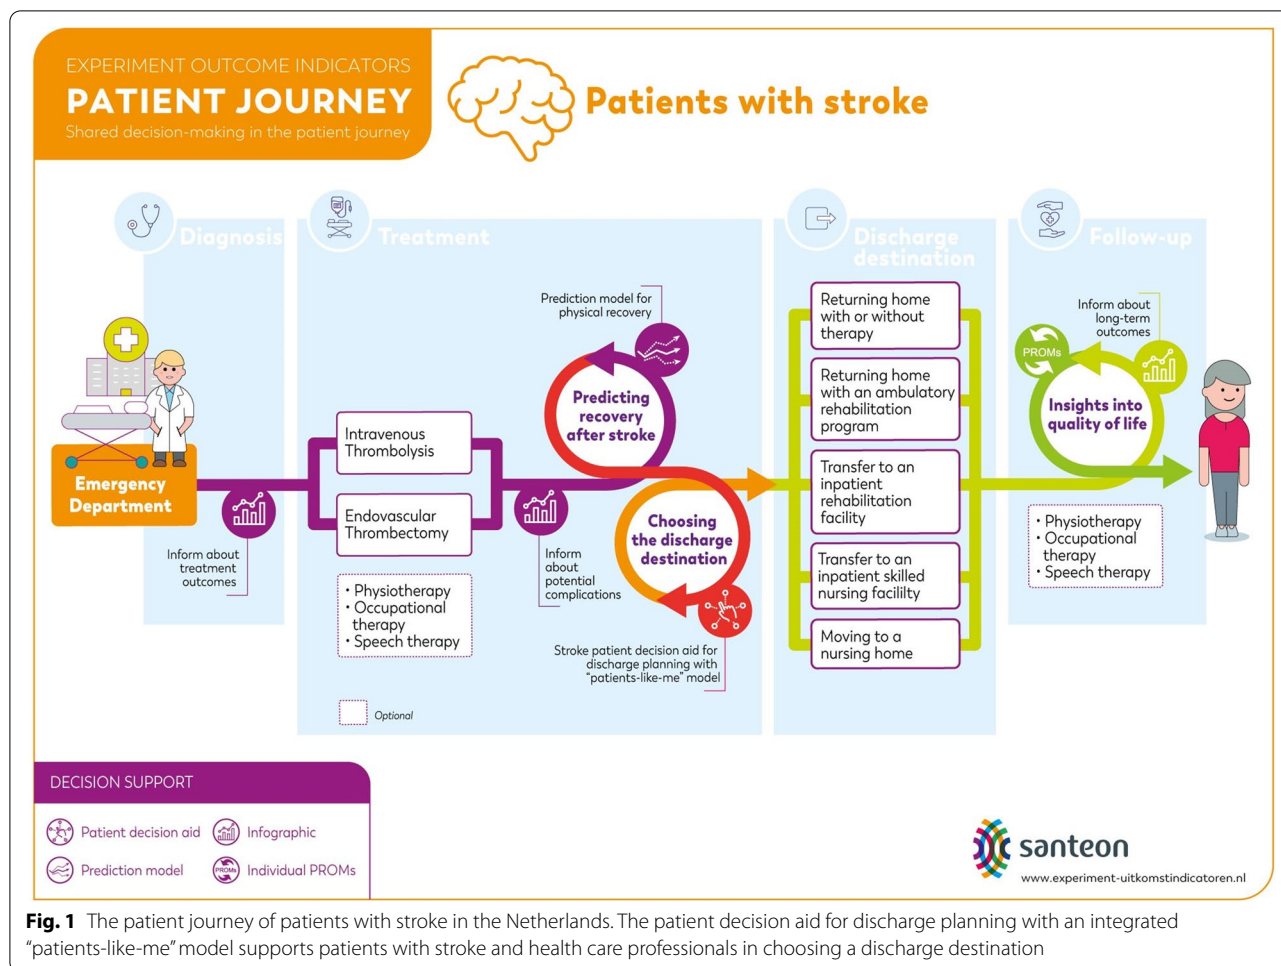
EXPERIMENT OUTCOME INDICATORS
PATIENT JOURNEY
Shared decision-making in the patient journey

Patients with stroke

Diagnosis

Treatment

Discharge destination

Follow-up

Emergency Department

Inform about treatment outcomes

Intravenous Thrombolysis

Endovascular Thrombectomy

• Physiotherapy
• Occupational therapy
• Speech therapy

Optional

Inform about potential complications

Prediction model for physical recovery

Predicting recovery after stroke

Choosing the discharge destination

Stroke patient decision aid for discharge planning with "patients-like-me" model

Returning home with or without therapy

Returning home with an ambulatory rehabilitation program

Transfer to an inpatient rehabilitation facility

Transfer to an inpatient skilled nursing facililty

Moving to a nursing home

Inform about long-term outcomes

PROMs

Insights into quality of life

• Physiotherapy
• Occupational therapy
• Speech therapy

DECISION SUPPORT

Patient decision aid
Infographic
Prediction model
PROMs
Individual PROMs

santeon
www.experiment-uitkomstindicatoren.nl

Fig. 1 The patient journey of patients with stroke in the Netherlands. The patient decision aid for discharge planning with an integrated "patients-like-me" model supports patients with stroke and health care professionals in choosing a discharge destination